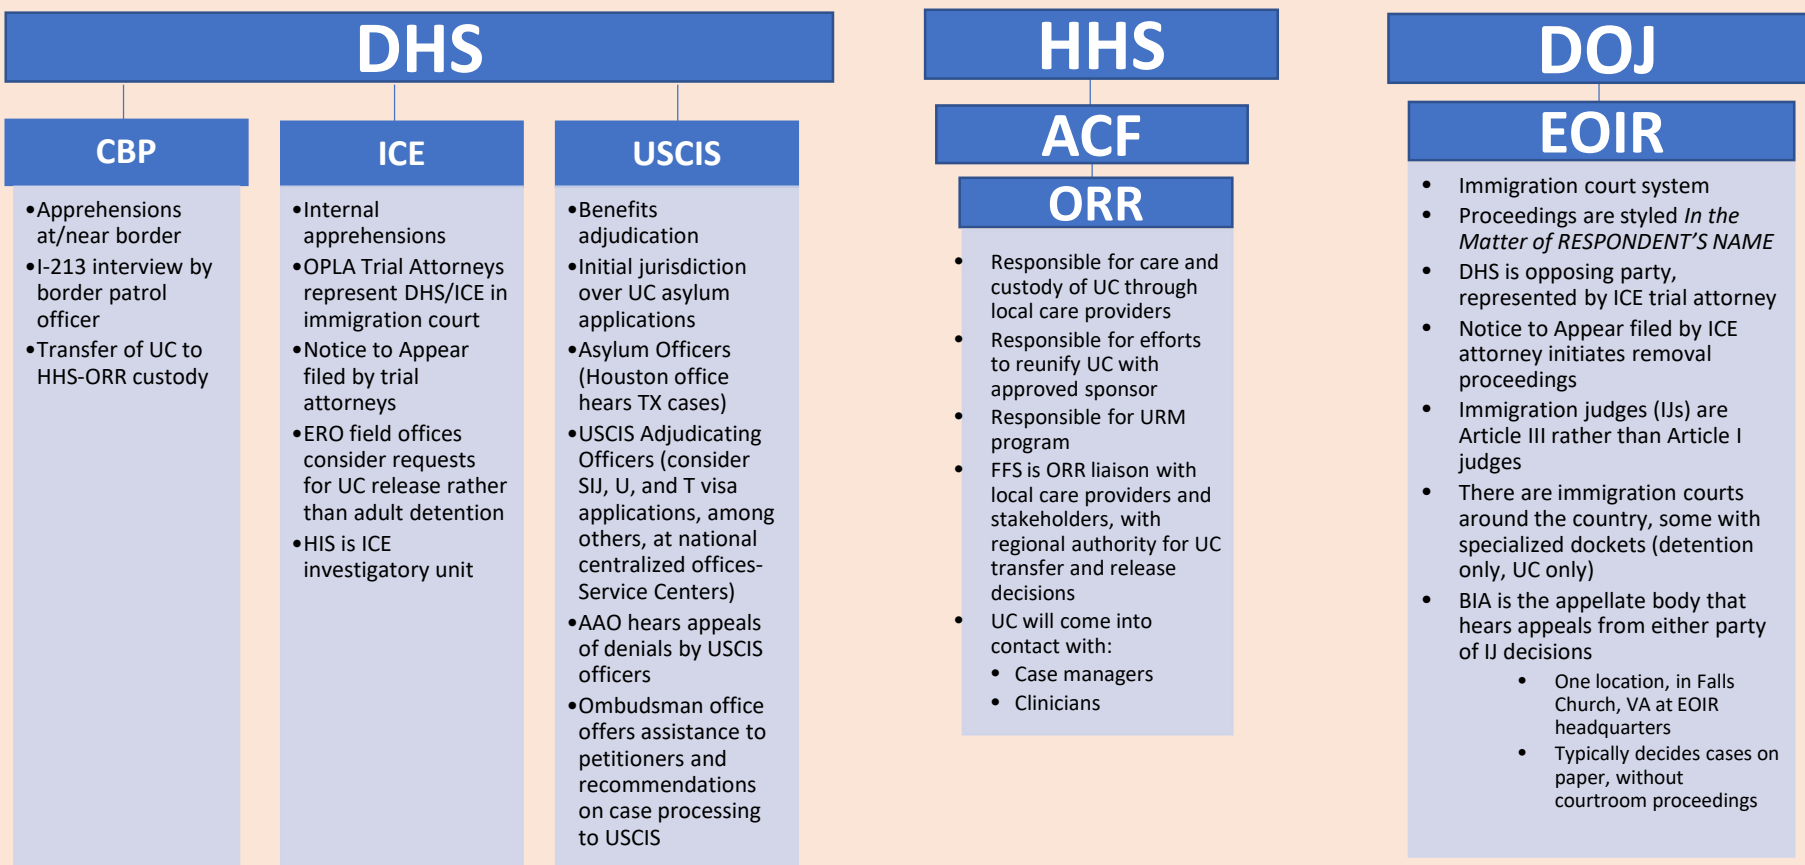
DHS

CBP

•Apprehensions at/near border
•I-213 interview by border patrol officer
•Transfer of UC to HHS-ORR custody

ICE

•Internal apprehensions
•OPLA Trial Attorneys represent DHS/ICE in immigration court
•Notice to Appear filed by trial attorneys
•ERO field offices consider requests for UC release rather than adult detention
•HIS is ICE investigatory unit

USCIS

•Benefits adjudication
•Initial jurisdiction over UC asylum applications
•Asylum Officers (Houston office hears TX cases)
•USCIS Adjudicating Officers (consider SIJ, U, and T visa applications, among others, at national centralized offices-Service Centers)
•AAO hears appeals of denials by USCIS officers
•Ombudsman office offers assistance to petitioners and recommendations on case processing to USCIS

HHS

ACF

ORR

• Responsible for care and custody of UC through local care providers
• Responsible for efforts to reunify UC with approved sponsor
• Responsible for URM program
• FFS is ORR liaison with local care providers and stakeholders, with regional authority for UC transfer and release decisions
• UC will come into contact with:
• Case managers
• Clinicians

DOJ

EOIR

• Immigration court system
• Proceedings are styled *In the Matter of RESPONDENT'S NAME*
• DHS is opposing party, represented by ICE trial attorney
• Notice to Appear filed by ICE attorney initiates removal proceedings
• Immigration judges (IJs) are Article III rather than Article I judges
• There are immigration courts around the country, some with specialized dockets (detention only, UC only)
• BIA is the appellate body that hears appeals from either party of IJ decisions
• One location, in Falls Church, VA at EOIR headquarters
• Typically decides cases on paper, without courtroom proceedings